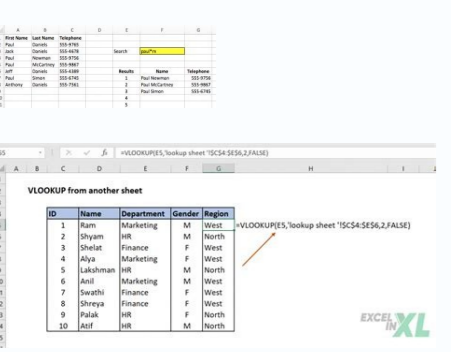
| A | B | C | D | E | F | G |
|---|---|---|---|---|---|---|
| First Name | Last Name | Telephone | | | | |
| Paul | Daniels | 555-9765 | | | | |
| Jack | Daniels | 555-4678 | | Search | pau*n | |
| Paul | Newman | 555-9756 | | | | |
| Paul | McCartney | 555-9867 | | | | |
| Jeff | Daniels | 555-6389 | | Results | Name | Telephone |
| Paul | Simon | 555-6745 | | 1 | Paul Newman | 555-9756 |
| Anthony | Daniels | 555-7561 | | 2 | Paul McCartney | 555-9867 |
| | | | | 3 | Paul Simon | 555-6745 |
| | | | | 4 | | |
| | | | | 5 | | |

$fx$ =VLOOKUP(E5,'lookup sheet'!$C$4:$E$6,2,FALSE)

VLOOKUP from another sheet

| ID | Name | Department | Gender | Region |
|---|---|---|---|---|
| 1 | Ram | Marketing | M | West |
| 2 | Shyam | HR | M | North |
| 3 | Shelat | Finance | F | West |
| 4 | Alya | Marketing | F | West |
| 5 | Lakshman | HR | M | North |
| 6 | Anil | Marketing | M | West |
| 7 | Swathi | Finance | F | West |
| 8 | Shreya | Finance | F | West |
| 9 | Palak | HR | F | North |
| 10 | Atif | HR | M | North |

=VLOOKUP(E5,'lookup sheet'!$C$4:$E$6,2,FALSE)

EXCEL IN XL